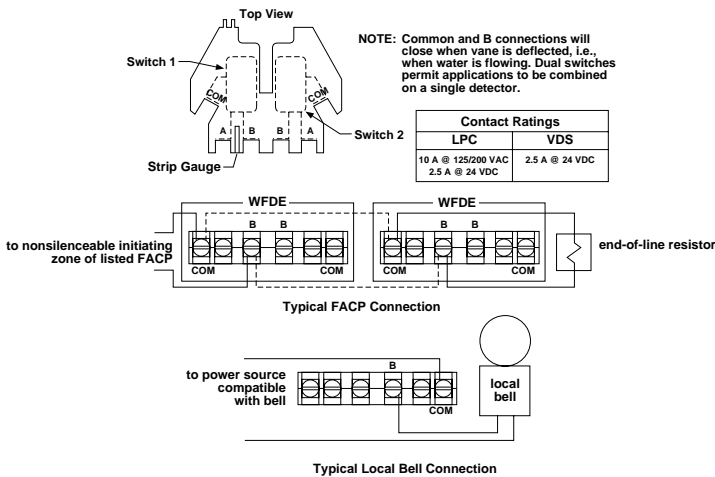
Top View

Switch 1

COM

COM

A B B A

Switch 2

Strip Gauge

NOTE: Common and B connections will close when vane is deflected, i.e., when water is flowing. Dual switches permit applications to be combined on a single detector.

| Contact Ratings | |
|---|---|
| LPC | VDS |
| 10 A @ 125/200 VAC 2.5 A @ 24 VDC | 2.5 A @ 24 VDC |

WFDE

B B

to nonsilenceable initiating zone of listed FACP

COM COM

WFDE

B B

COM COM

end-of-line resistor

Typical FACP Connection

B

to power source compatible with bell

COM

local bell

Typical Local Bell Connection